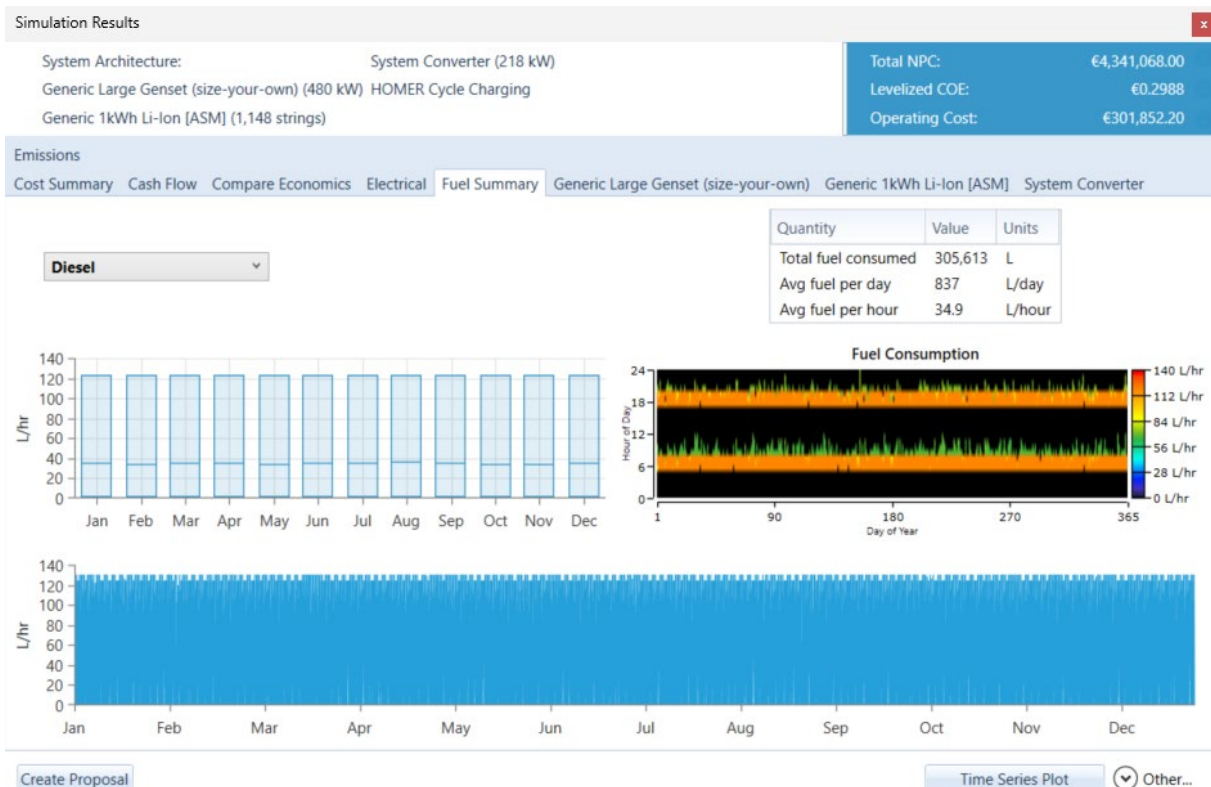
Simulation Results

System Architecture:
Generic Large Genset (size-your-own) (480 kW)
Generic 1kWh Li-Ion [ASM] (1,148 strings)

System Converter (218 kW)
HOMER Cycle Charging

| Total NPC: | €4,341,068.00 |
|---|---|
| Levelized COE: | €0.2988 |
| Operating Cost: | €301,852.20 |

Emissions
Cost Summary Cash Flow Compare Economics Electrical Fuel Summary Generic Large Genset (size-your-own) Generic 1kWh Li-Ion [ASM] System Converter

Diesel

| Quantity | Value | Units |
|---|---|---|
| Total fuel consumed | 305,613 | L |
| Avg fuel per day | 837 | L/day |
| Avg fuel per hour | 34.9 | L/hour |

140 120 100 80 60 40 20 0
L/hr
Jan Feb Mar Apr May Jun Jul Aug Sep Oct Nov Dec

Fuel Consumption
24 18 12 6 0
Hour of Day
1 90 180 270 365
Day of Year
140 L/hr 112 L/hr 84 L/hr 56 L/hr 28 L/hr 0 L/hr

140 120 100 80 60 40 20 0
L/hr
Jan Feb Mar Apr May Jun Jul Aug Sep Oct Nov Dec

Create Proposal
Time Series Plot
Other...